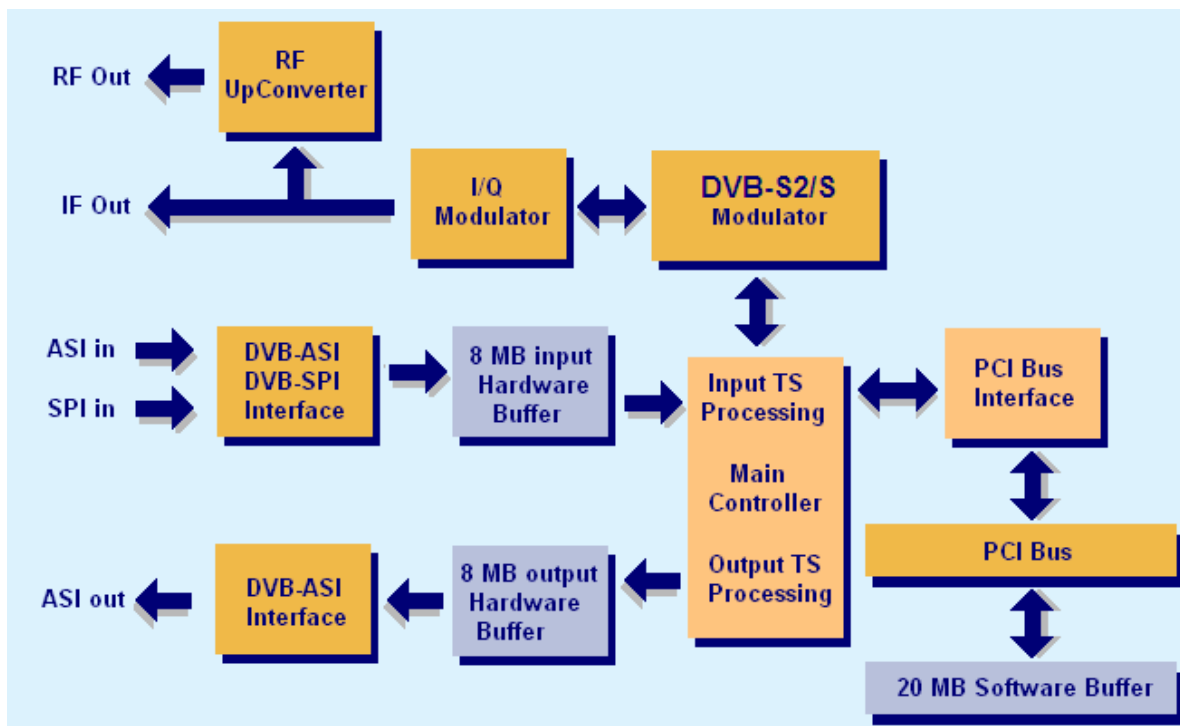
RF Out

RF UpConverter

IF Out

I/Q Modulator

DVB-S2/S Modulator

ASI in

SPI in

DVB-ASI DVB-SPI Interface

8 MB input Hardware Buffer

Input TS Processing

Main Controller

Output TS Processing

PCI Bus Interface

PCI Bus

ASI out

DVB-ASI Interface

8 MB output Hardware Buffer

20 MB Software Buffer